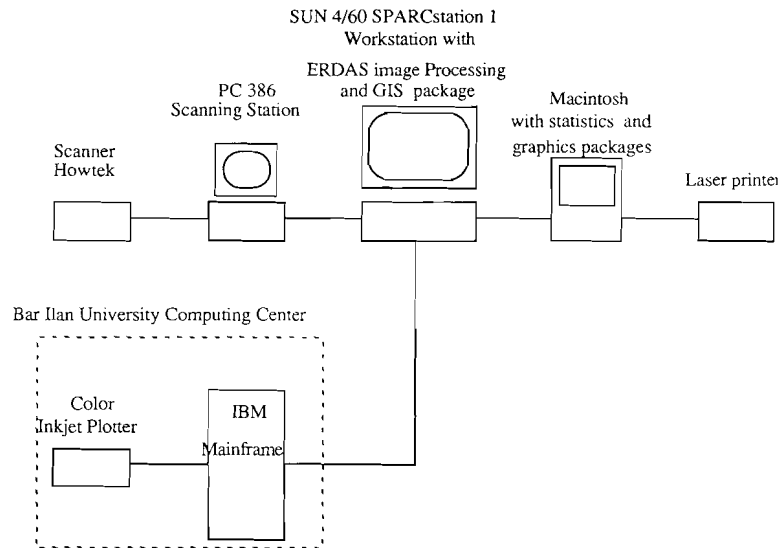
SUN 4/60 SPARCstation 1
Workstation with
ERDAS image Processing
and GIS package

PC 386
Scanning Station

Scanner
Howtek

Macintosh
with statistics and
graphics packages

Laser printer

Bar Ilan University Computing Center

Color
Inkjet Plotter

IBM
Mainframe